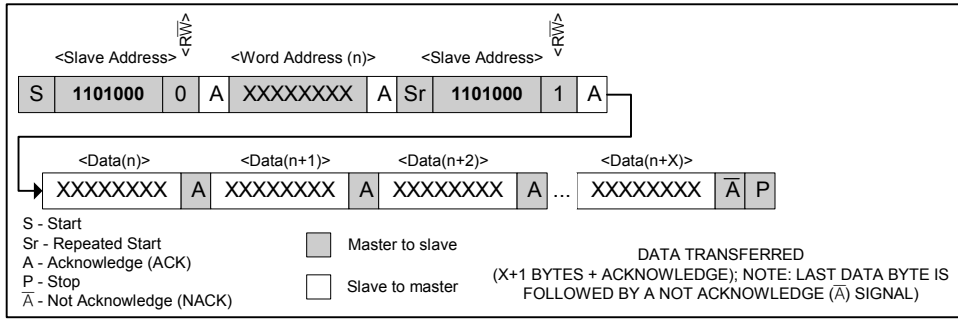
<Slave Address> $<R/\overline{W}>$ <Word Address (n)> <Slave Address> $<R/\overline{W}>$

| S | 1101000 | 0 | A | XXXXXXXX | A | Sr | 1101000 | 1 | A |
|---|---|---|---|---|---|---|---|---|---|

<Data(n)> <Data(n+1)> <Data(n+2)> <Data(n+X)>

| XXXXXXXX | A | XXXXXXXX | A | XXXXXXXX | A | ... | XXXXXXXX | $\overline{A}$ | P |
|---|---|---|---|---|---|---|---|---|---|

S - Start
Sr - Repeated Start
A - Acknowledge (ACK)
P - Stop
$\overline{A}$ - Not Acknowledge (NACK)

Master to slave

Slave to master

DATA TRANSFERRED (X+1 BYTES + ACKNOWLEDGE); NOTE: LAST DATA BYTE IS FOLLOWED BY A NOT ACKNOWLEDGE ($\overline{A}$) SIGNAL)